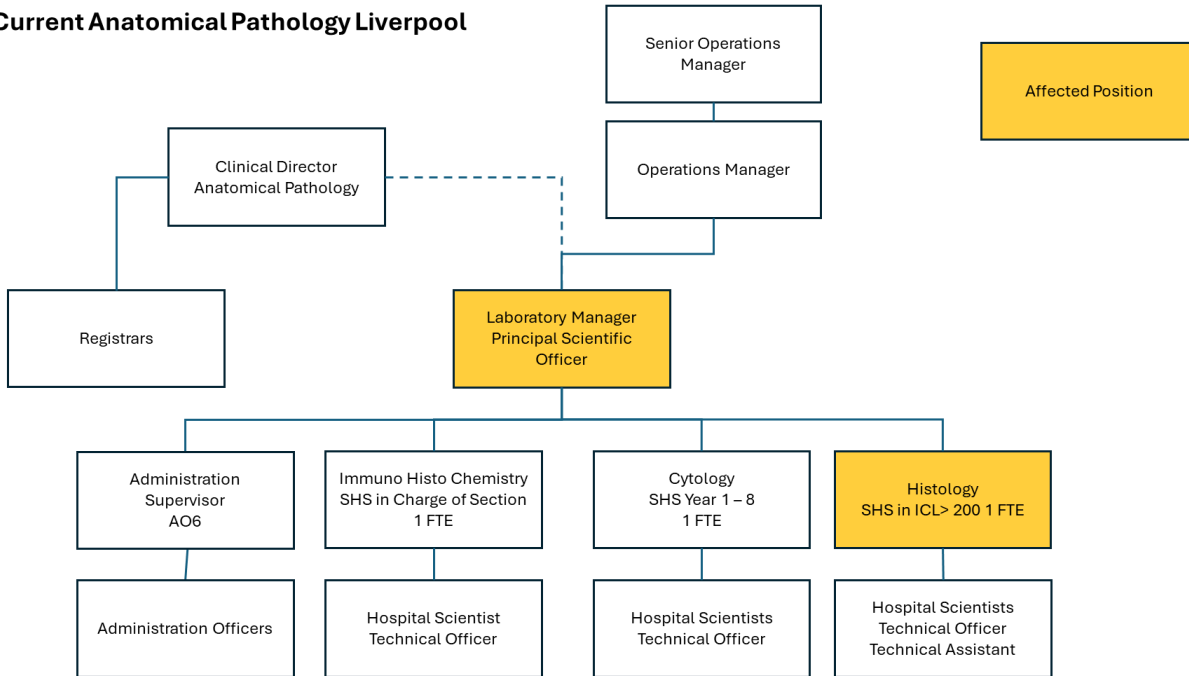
Current Anatomical Pathology Liverpool

Senior Operations Manager

Affected Position

Clinical Director Anatomical Pathology

Operations Manager

Registrars

Laboratory Manager Principal Scientific Officer

Administration Supervisor AO6

Immuno Histo Chemistry SHS in Charge of Section 1 FTE

Cytology SHS Year 1 – 8 1 FTE

Histology SHS in ICL> 200 1 FTE

Administration Officers

Hospital Scientist Technical Officer

Hospital Scientists Technical Officer

Hospital Scientists Technical Officer Technical Assistant